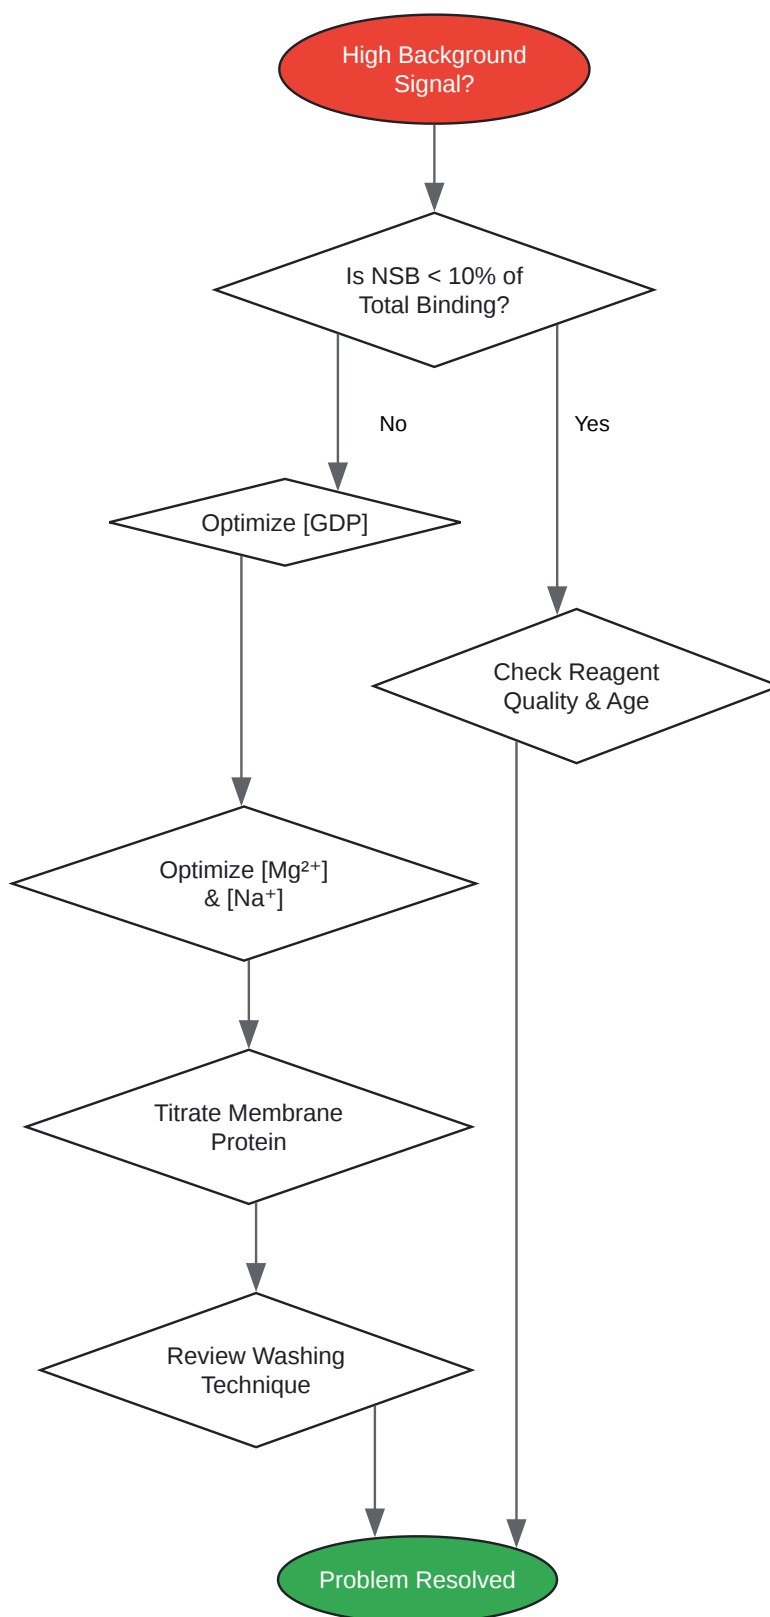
High Background Signal?

Is NSB < 10% of Total Binding?

No

Yes

Optimize [GDP]

Check Reagent Quality & Age

Optimize [$Mg^{2+}$] & [$Na^{+}$]

Titrate Membrane Protein

Review Washing Technique

Problem Resolved